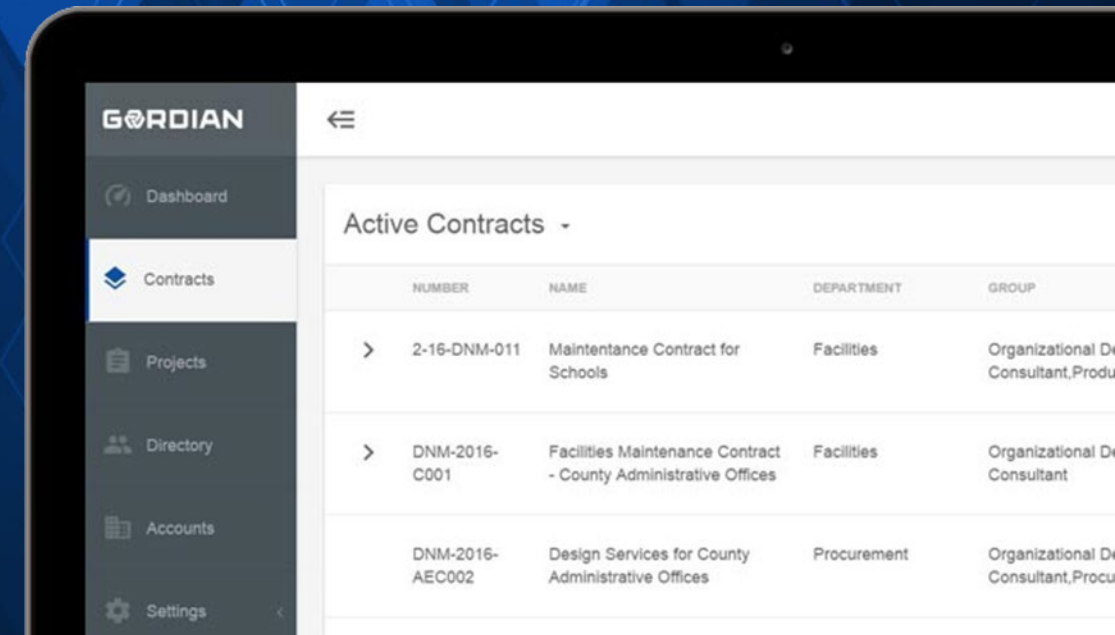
GORDIAN

Dashboard

Contracts

Projects

Directory

Accounts

Settings

Active Contracts

| NUMBER | NAME | DEPARTMENT | GROUP |
|---|---|---|---|
| 2-16-DNM-011 | Maintentance Contract for Schools | Facilities | Organizational De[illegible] Consultant,Produ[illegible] |
| DNM-2016-C001 | Facilities Maintenance Contract - County Administrative Offices | Facilities | Organizational De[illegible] Consultant |
| DNM-2016-AEC002 | Design Services for County Administrative Offices | Procurement | Organizational De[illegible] Consultant,Procu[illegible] |